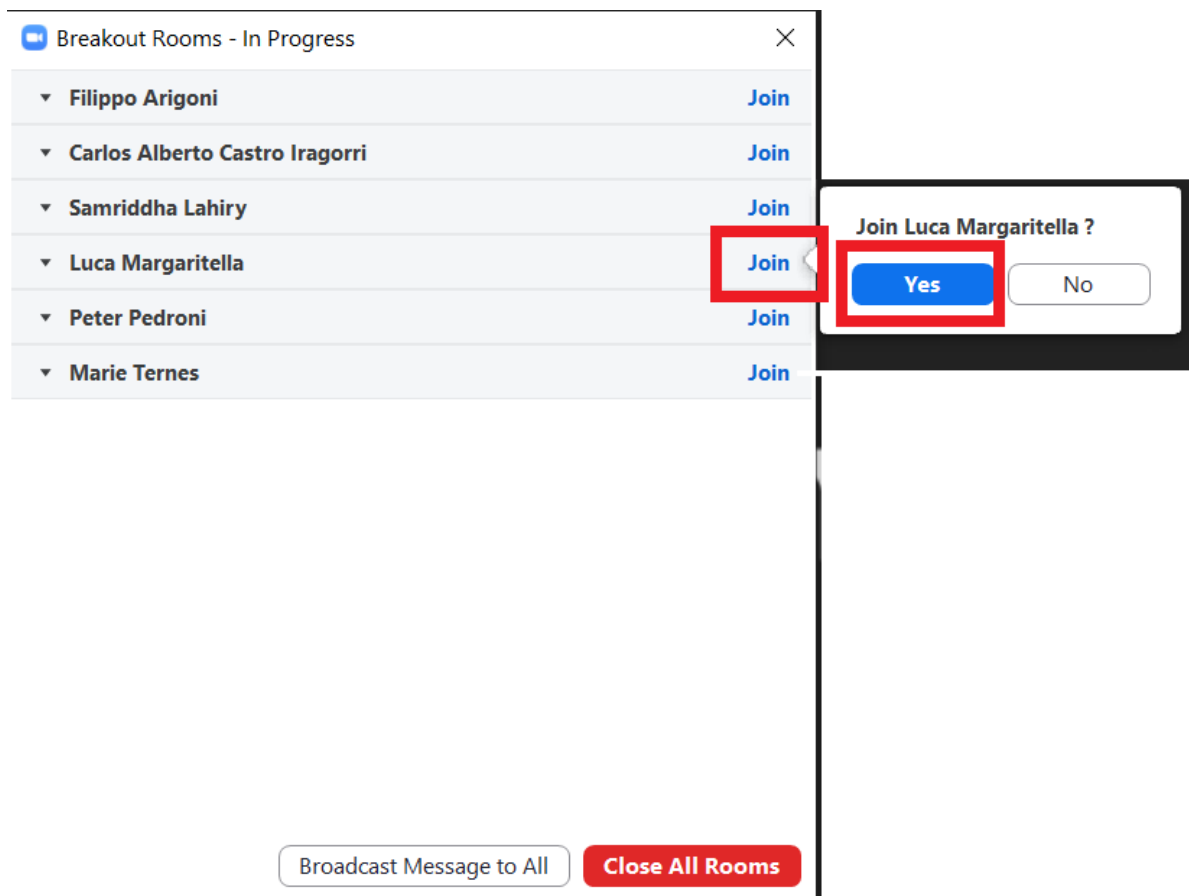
Breakout Rooms - In Progress

Filippo Arigoni Join
Carlos Alberto Castro Iragorri Join
Samriddha Lahiry Join
Luca Margaritella Join
Peter Pedroni Join
Marie Ternes Join

Join Luca Margaritella ?
Yes No

Broadcast Message to All
Close All Rooms